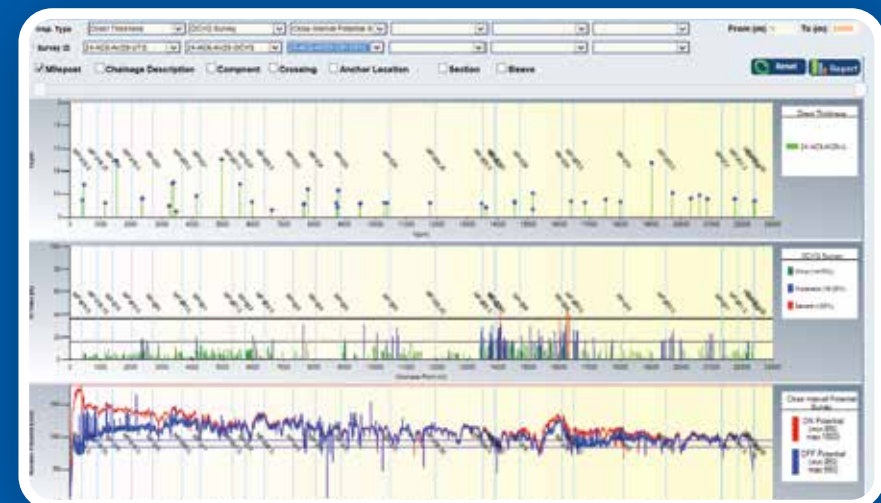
Insp. Type
Direct Thickness
DCVG Survey
Close Interval Potential S
From (m)
To (m)
Survey ID
24-AD9-AV29-UTS
24-AD9-AV29-DCVG
Milepost
Chainage Description
Component
Crossing
Anchor Location
Section
Sleeve
Reset
Report
Direct Thickness
DCVG Survey
Close Interval Potential Survey
ON Potential
OFF Potential